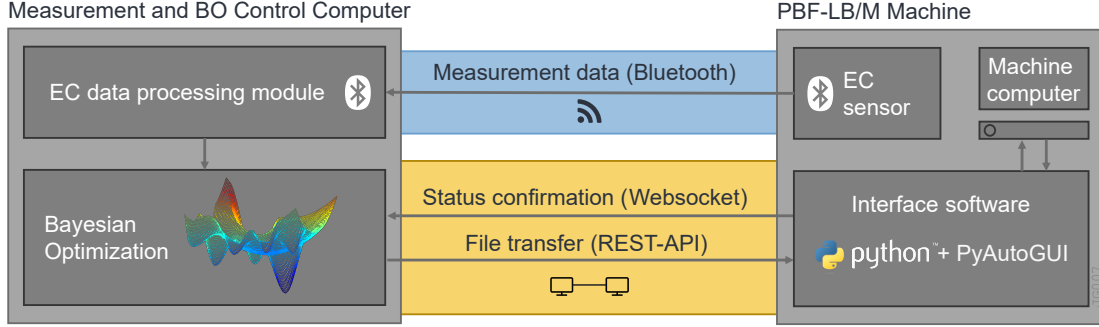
Measurement and BO Control Computer

PBF-LB/M Machine

EC data processing module

Measurement data (Bluetooth)

EC sensor

Machine computer

Bayesian Optimization

Status confirmation (Websocket)

File transfer (REST-API)

Interface software

python™ + PyAutoGUI